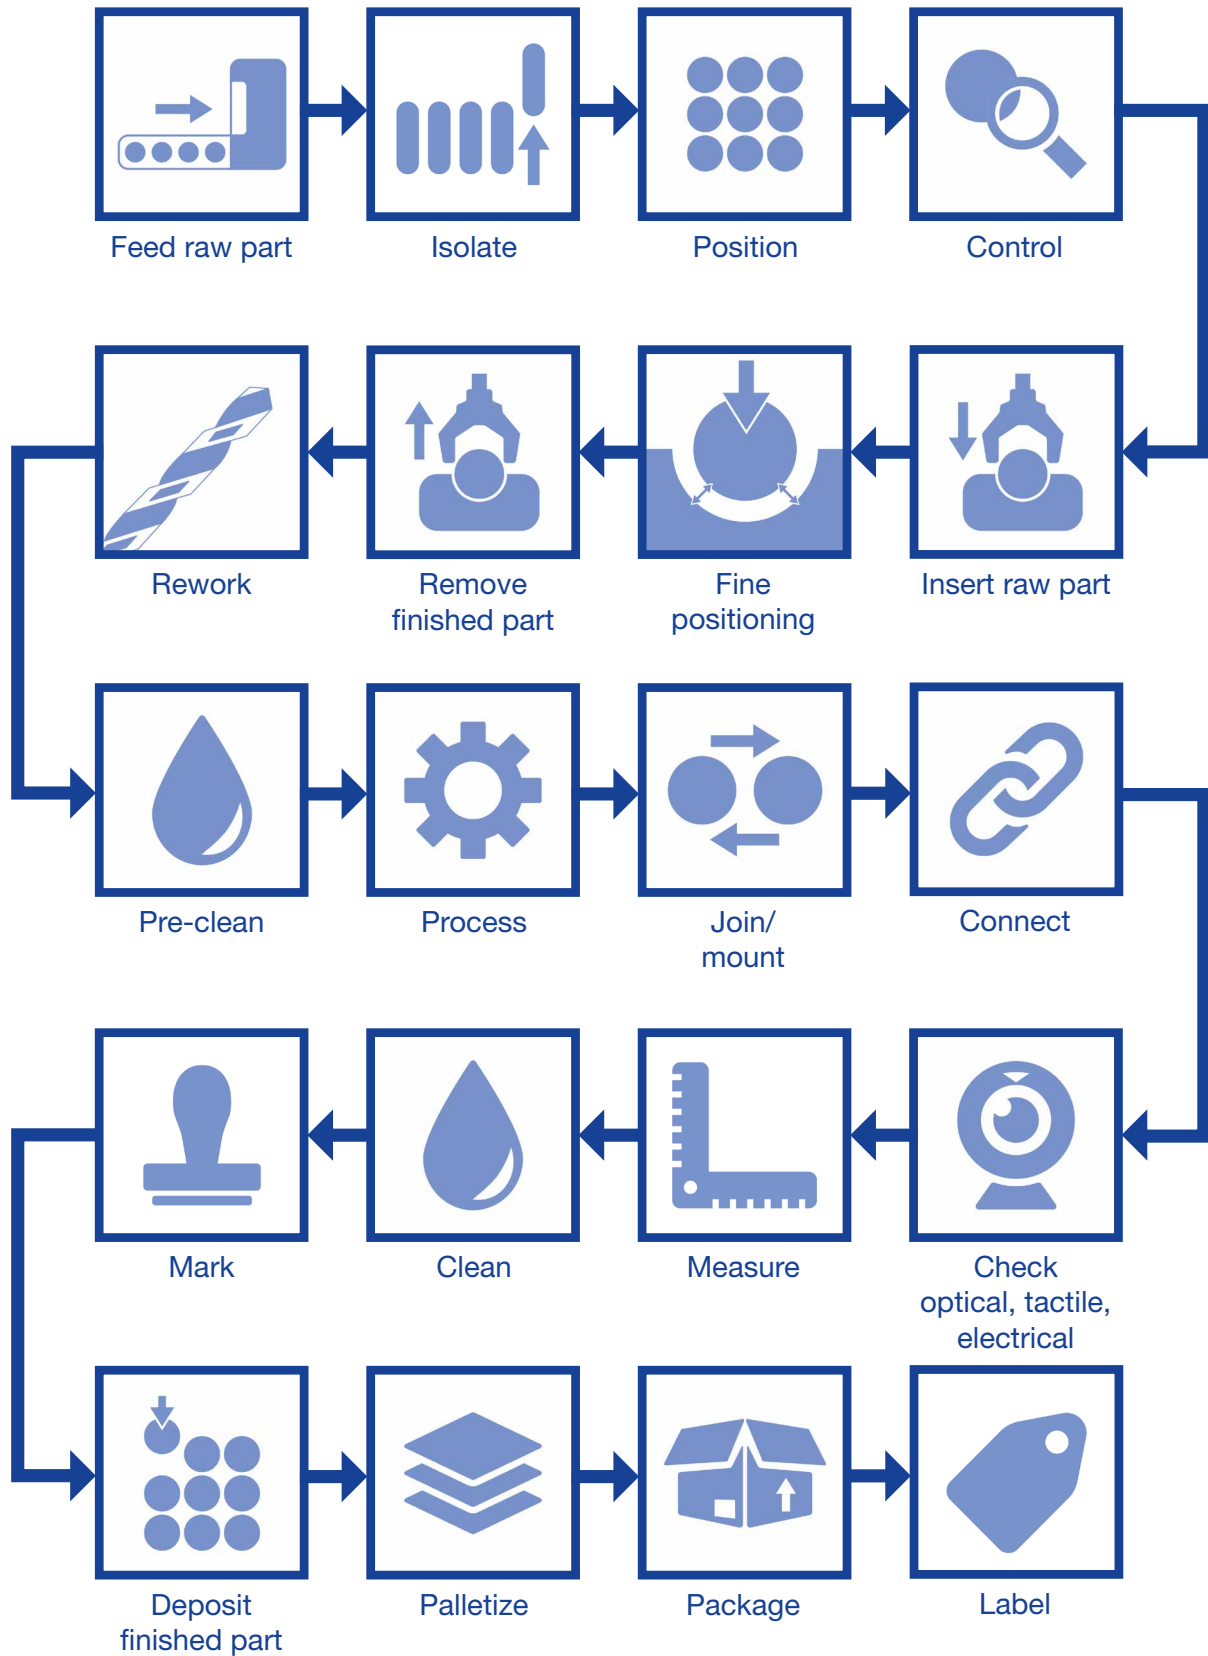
Feed raw part

Isolate

Position

Control

Insert raw part

Fine positioning

Remove finished part

Rework

Pre-clean

Process

Join/ mount

Connect

Check optical, tactile, electrical

Measure

Clean

Mark

Deposit finished part

Palletize

Package

Label